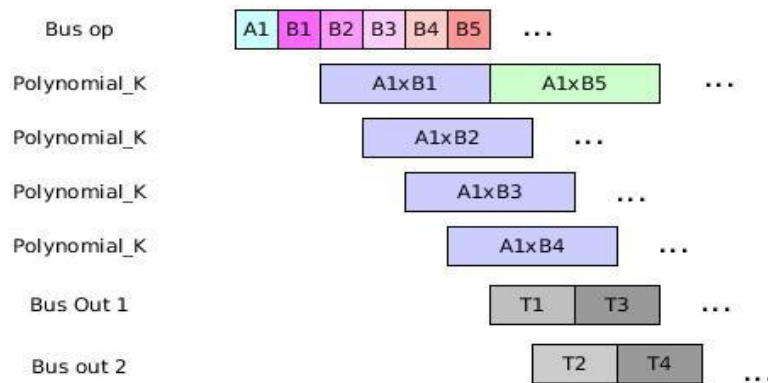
Bus op | A1 | B1 | B2 | B3 | B4 | B5 | ...

Polynomial_K | A1xB1 | A1xB5 | ...

Polynomial_K | A1xB2 | ...

Polynomial_K | A1xB3 | ...

Polynomial_K | A1xB4 | ...

Bus Out 1 | T1 | T3 | ...

Bus out 2 | T2 | T4 | ...